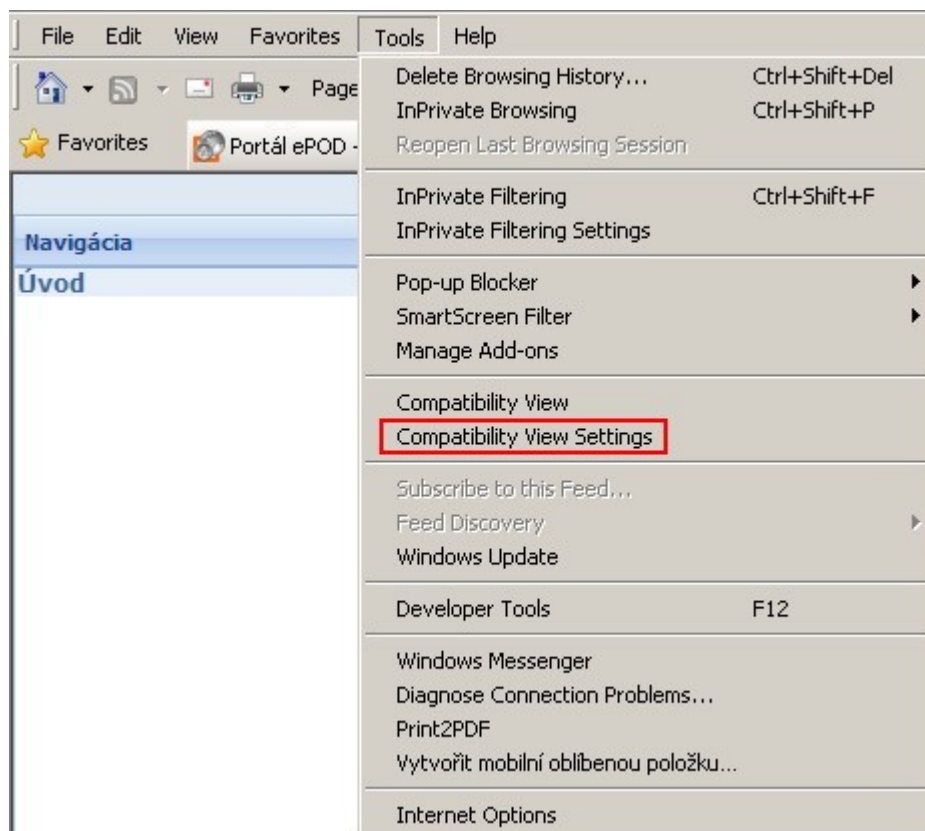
File Edit View Favorites Tools Help

Page

Favorites Portál ePOD -

Navigácia

Úvod

Delete Browsing History... Ctrl+Shift+Del
InPrivate Browsing Ctrl+Shift+P
Reopen Last Browsing Session

InPrivate Filtering Ctrl+Shift+F
InPrivate Filtering Settings

Pop-up Blocker
SmartScreen Filter
Manage Add-ons

Compatibility View
Compatibility View Settings

Subscribe to this Feed...
Feed Discovery
Windows Update

Developer Tools F12

Windows Messenger
Diagnose Connection Problems...
Print2PDF
Vytvořit mobilní oblíbenou položku...

Internet Options